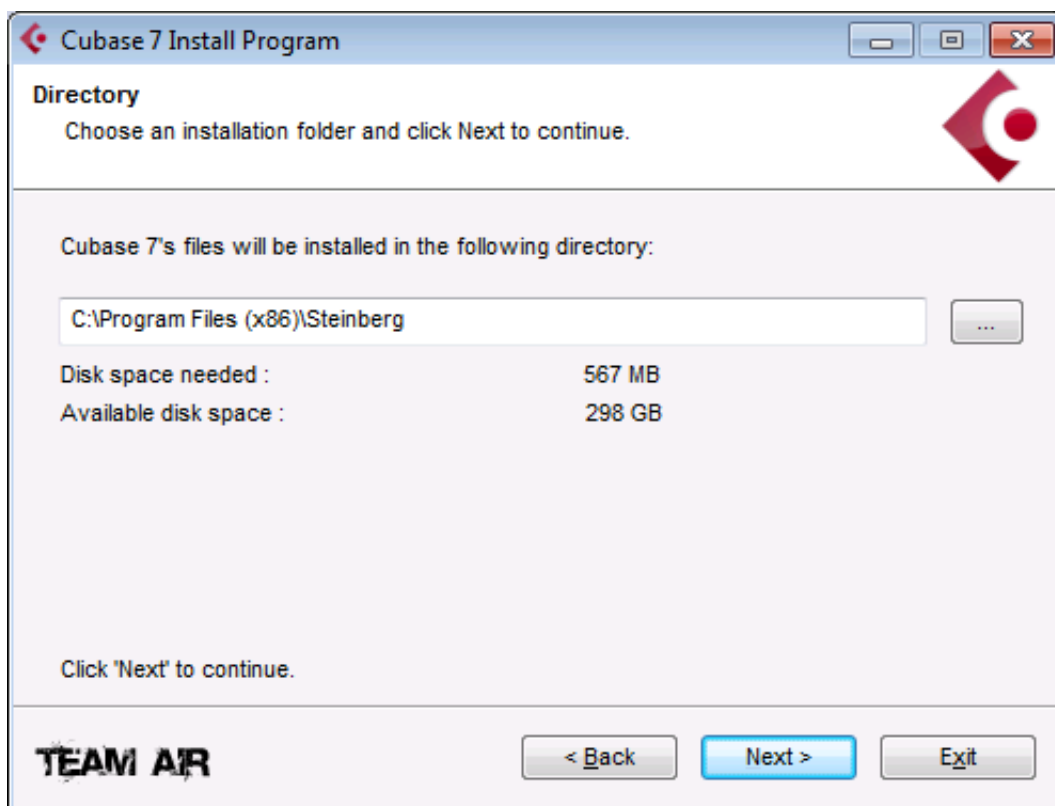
Cubase 7 Install Program

Directory
Choose an installation folder and click Next to continue.

Cubase 7's files will be installed in the following directory:

C:\Program Files (x86)\Steinberg

...

Disk space needed : 567 MB
Available disk space : 298 GB

Click 'Next' to continue.

TEAM AiR

< Back

Next >

Exit